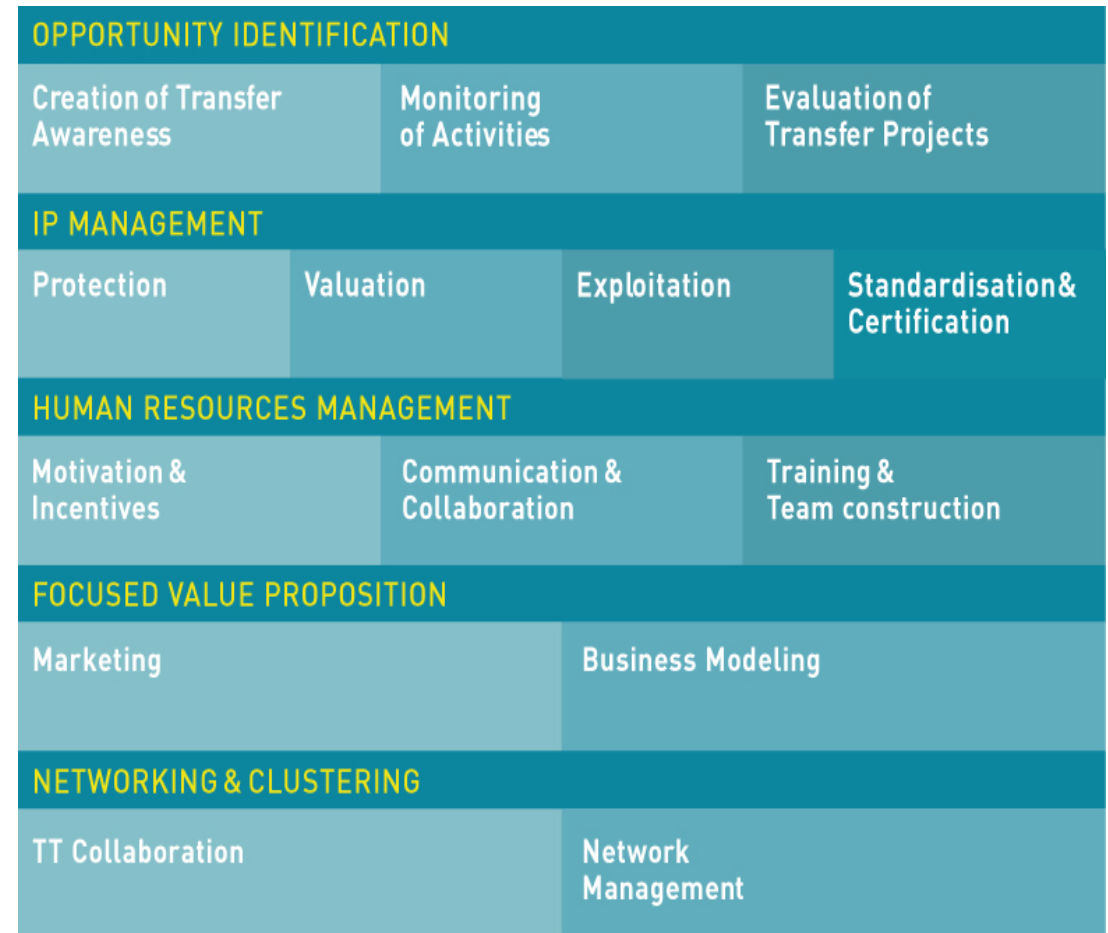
OPPORTUNITY IDENTIFICATION

Creation of Transfer Awareness

Monitoring of Activities

Evaluation of Transfer Projects

IP MANAGEMENT

Protection

Valuation

Exploitation

Standardisation& Certification

HUMAN RESOURCES MANAGEMENT

Motivation & Incentives

Communication & Collaboration

Training & Team construction

FOCUSED VALUE PROPOSITION

Marketing

Business Modeling

NETWORKING & CLUSTERING

TT Collaboration

Network Management